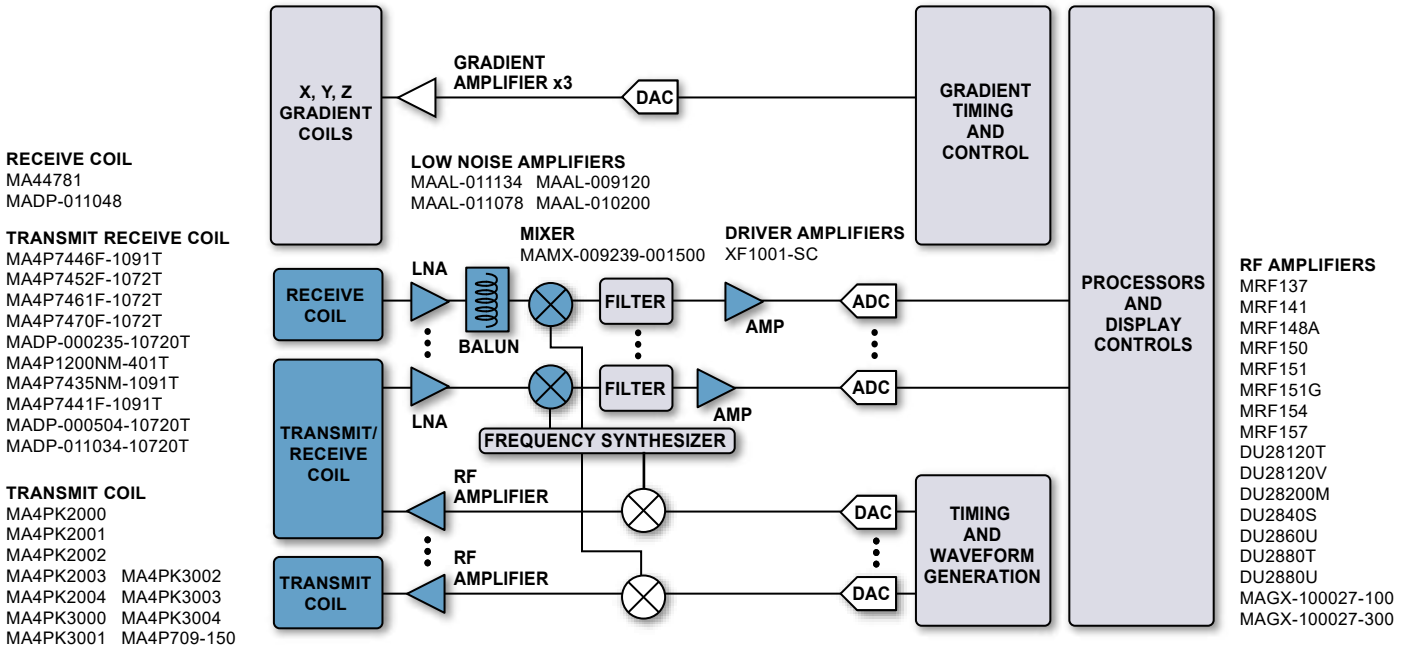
RECEIVE COIL
MA44781
MADP-011048

TRANSMIT RECEIVE COIL
MA4P7446F-1091T
MA4P7452F-1072T
MA4P7461F-1072T
MA4P7470F-1072T
MADP-000235-10720T
MA4P1200NM-401T
MA4P7435NM-1091T
MA4P7441F-1091T
MADP-000504-10720T
MADP-011034-10720T

TRANSMIT COIL
MA4PK2000
MA4PK2001
MA4PK2002
MA4PK2003 MA4PK3002
MA4PK2004 MA4PK3003
MA4PK3000 MA4PK3004
MA4PK3001 MA4P709-150

X, Y, Z GRADIENT COILS

GRADIENT AMPLIFIER x3

DAC

GRADIENT TIMING AND CONTROL

LOW NOISE AMPLIFIERS
MAAL-011134 MAAL-009120
MAAL-011078 MAAL-010200

MIXER
MAMX-009239-001500

DRIVER AMPLIFIERS
XF1001-SC

LNA

RECEIVE COIL

BALUN

FILTER

AMP

ADC

TRANSMIT/ RECEIVE COIL

LNA

FILTER

AMP

ADC

FREQUENCY SYNTHESIZER

RF AMPLIFIER

DAC

RF AMPLIFIER

TRANSMIT COIL

DAC

TIMING AND WAVEFORM GENERATION

PROCESSORS AND DISPLAY CONTROLS

RF AMPLIFIERS
MRF137
MRF141
MRF148A
MRF150
MRF151
MRF151G
MRF154
MRF157
DU28120T
DU28120V
DU28200M
DU2840S
DU2860U
DU2880T
DU2880U
MAGX-100027-100
MAGX-100027-300